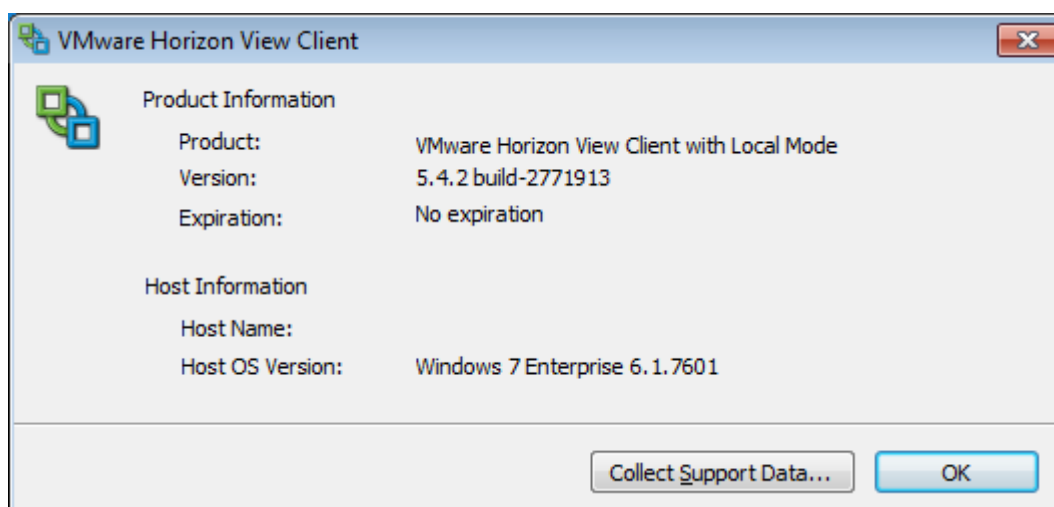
VMware Horizon View Client

Product Information

| | |
|---|---|
| Product: | VMware Horizon View Client with Local Mode |
| Version: | 5.4.2 build-2771913 |
| Expiration: | No expiration |

Host Information

| | |
|---|---|
| Host Name: | |
| Host OS Version: | Windows 7 Enterprise 6.1.7601 |

Collect Support Data...

OK